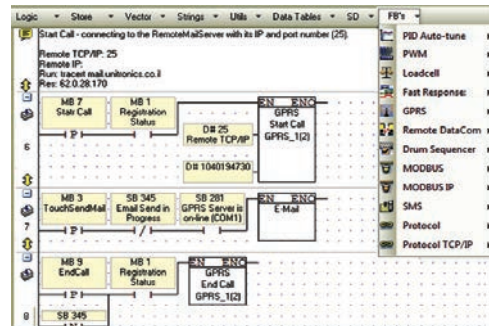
Logic ▾ Store ▾ Vector ▾ Strings ▾ Utils ▾ Data Tables ▾ SD ▾ FB's ▾

Start Call - connecting to the RemoteMailServer with its IP and port number (25).

Remote TCP/IP: 25
Remote IP:
Run: tracert mail.unitronics.co.il
Res: 62.0.28.170

MB 7 Start Call
MB 1 Registration Status
EN ENO GPRS Start Call GPRS_1(2)
D# 25 Remote TCP/IP
D# 1040194730

6

MB 3 TouchSendMail
SB 345 Email Send in Progress
SB 281 GPRS Server is on-line (COM1)
EN ENO E-Mail

7

MB 9 EndCall
MB 1 Registration Status
EN ENO GPRS End Call GPRS_1(2)

8

SB 345

PID Auto-tune
PWM
Loadcell
Fast Response:
GPRS
Remote DataCom
Drum Sequencer
MODBUS
MODBUS IP
SMS
Protocol
Protocol TCP/IP